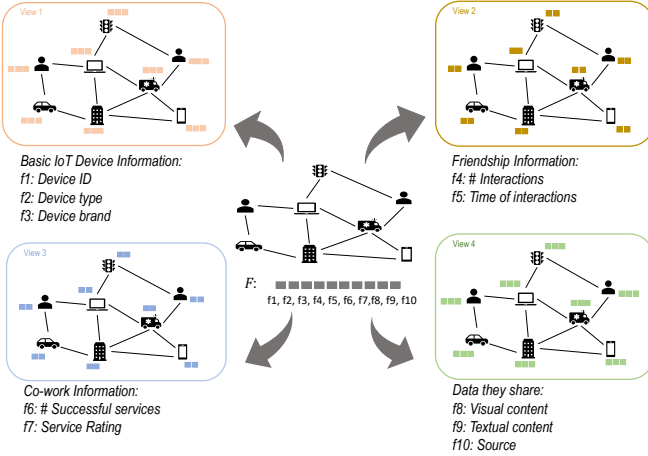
View 1

View 2

Basic IoT Device Information:
f1: Device ID
f2: Device type
f3: Device brand

Friendship Information:
f4: # Interactions
f5: Time of interactions

View 3

View 4

$F$:
f1, f2, f3, f4, f5, f6, f7,f8, f9, f10

Co-work Information:
f6: # Successful services
f7: Service Rating

Data they share:
f8: Visual content
f9: Textual content
f10: Source